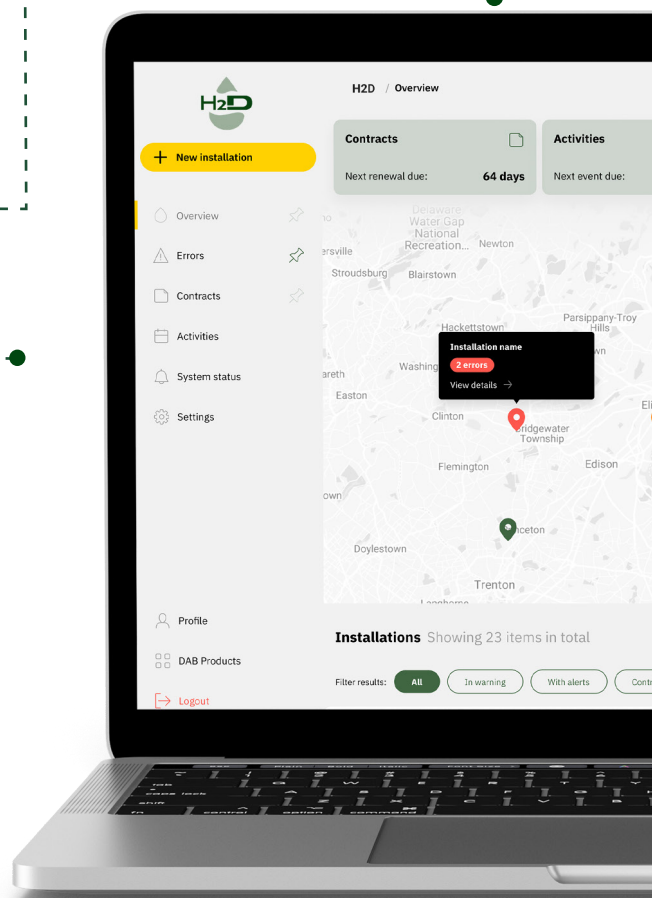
H2D

+ New installation

Overview

Errors

Contracts

Activities

System status

Settings

Profile

DAB Products

Logout

H2D / Overview

Contracts

Next renewal due: 64 days

Activities

Next event due:

Delaware Water Gap National Recreation... Newton

Stroudsburg Blairstown

Hackettstown

Parsippany-Troy Hills

Washing

Easton

Clinton

Bridgewater Township

Flemington

Edison

Princeton

Doylestown

Trenton

Installation name

2 errors

View details →

Installations Showing 23 items in total

Filter results: All In warning With alerts Contr